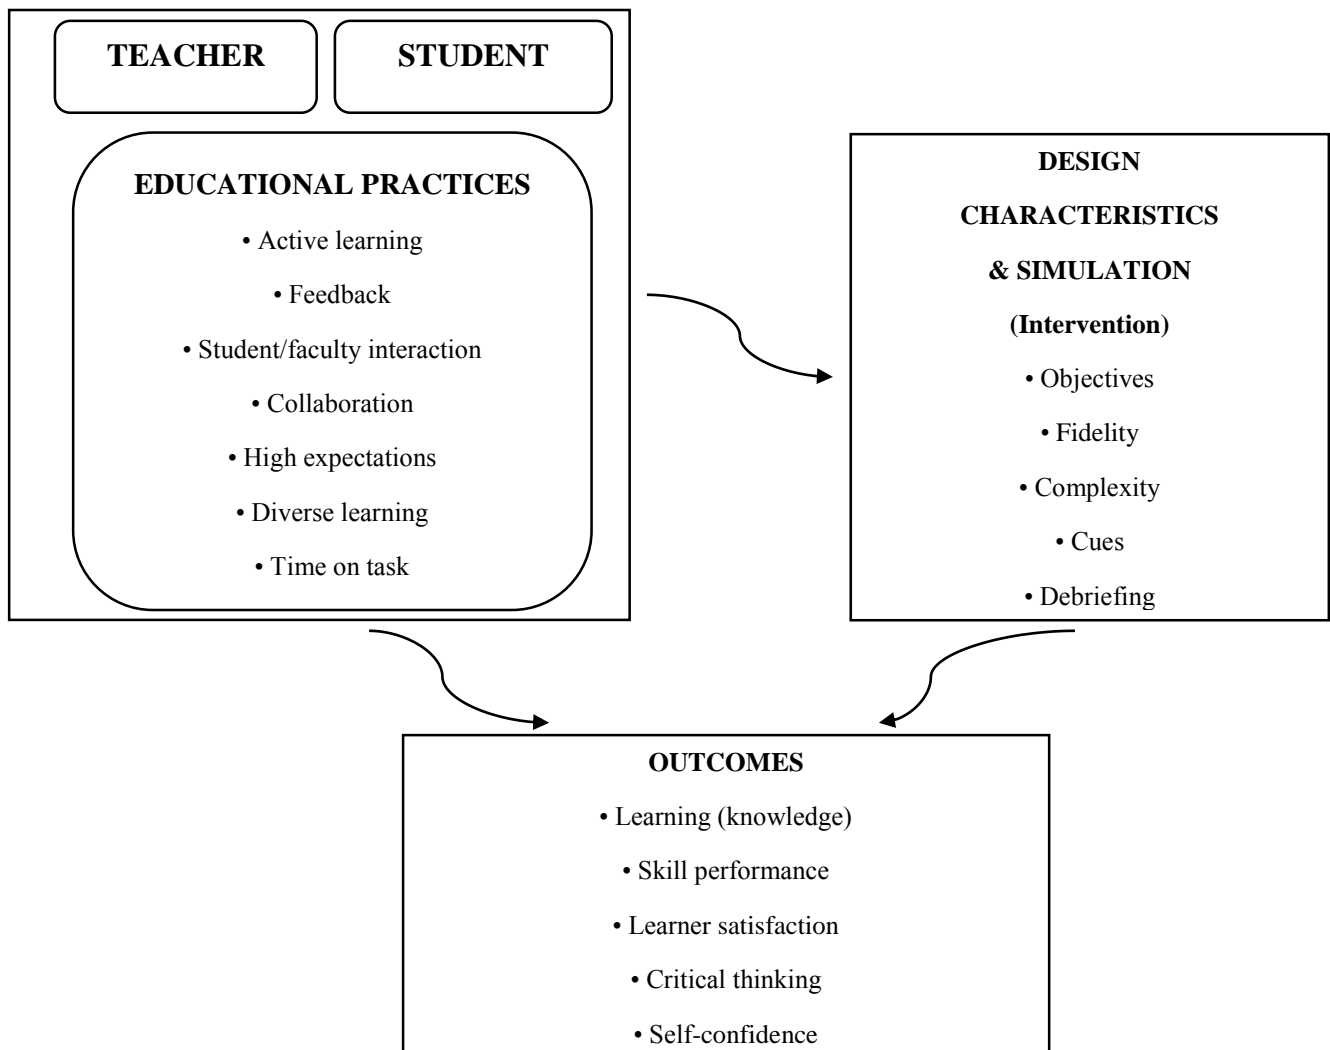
TEACHER

STUDENT

EDUCATIONAL PRACTICES

• Active learning

• Feedback

• Student/faculty interaction

• Collaboration

• High expectations

• Diverse learning

• Time on task

DESIGN CHARACTERISTICS & SIMULATION (Intervention)

• Objectives

• Fidelity

• Complexity

• Cues

• Debriefing

OUTCOMES

• Learning (knowledge)

• Skill performance

• Learner satisfaction

• Critical thinking

• Self-confidence